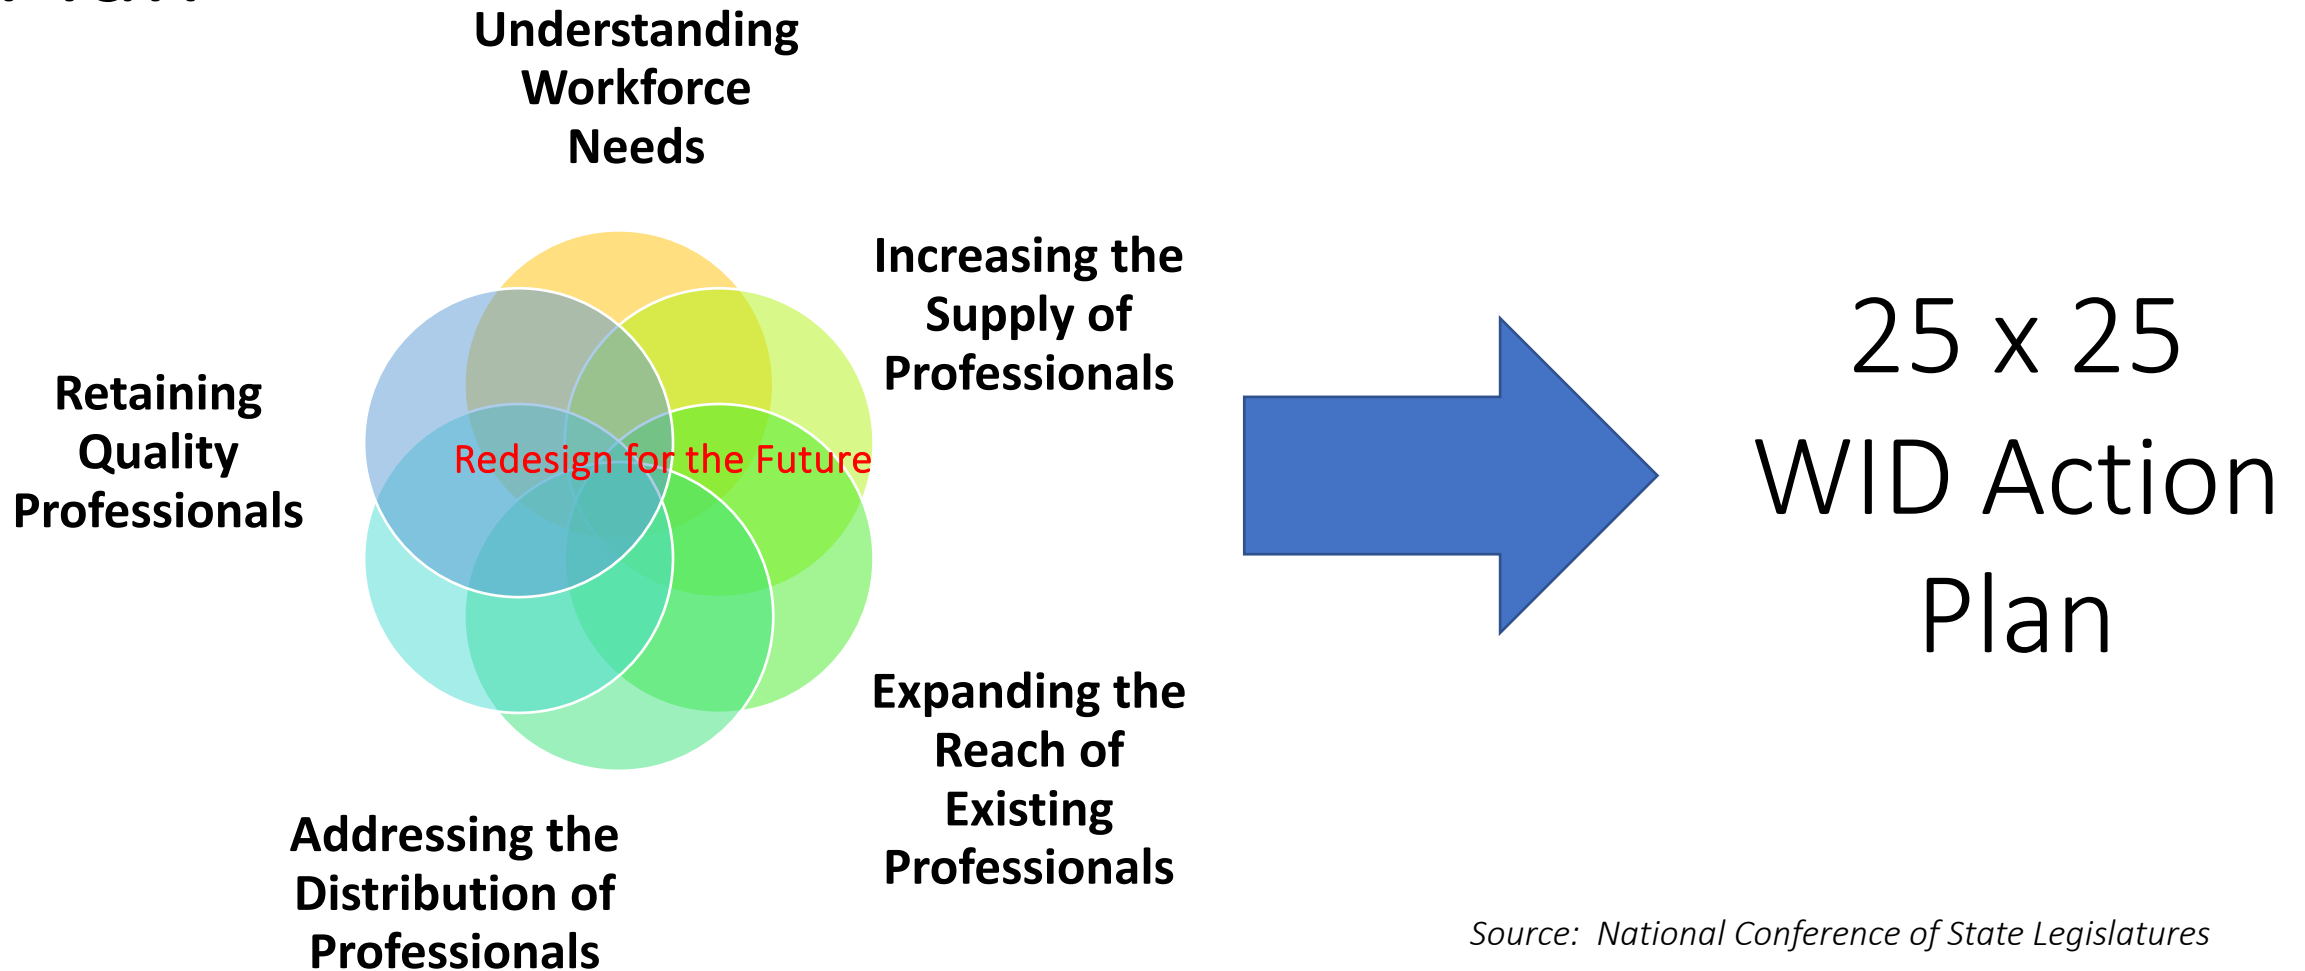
Understanding Workforce Needs

Increasing the Supply of Professionals

Retaining Quality Professionals

Redesign for the Future

Expanding the Reach of Existing Professionals

Addressing the Distribution of Professionals

25 x 25 WID Action Plan

Source: National Conference of State Legislatures